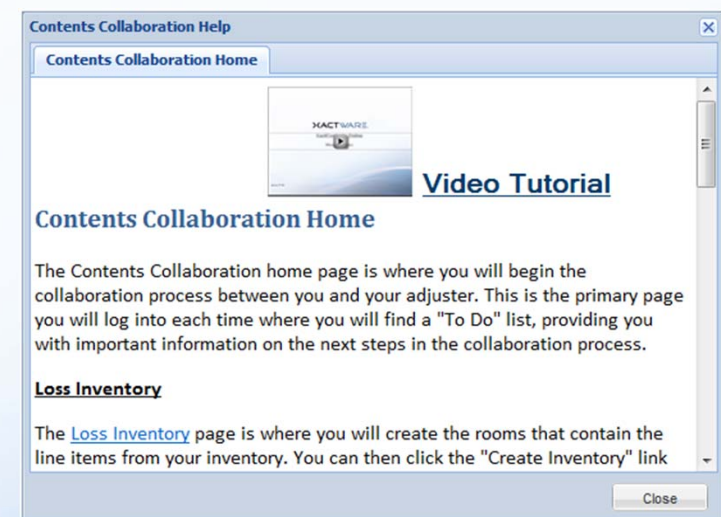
Contents Collaboration Help

Contents Collaboration Home

XACTWARE

Video Tutorial

Contents Collaboration Home

The Contents Collaboration home page is where you will begin the collaboration process between you and your adjuster. This is the primary page you will log into each time where you will find a "To Do" list, providing you with important information on the next steps in the collaboration process.

Loss Inventory

The Loss Inventory page is where you will create the rooms that contain the line items from your inventory. You can then click the "Create Inventory" link

Close